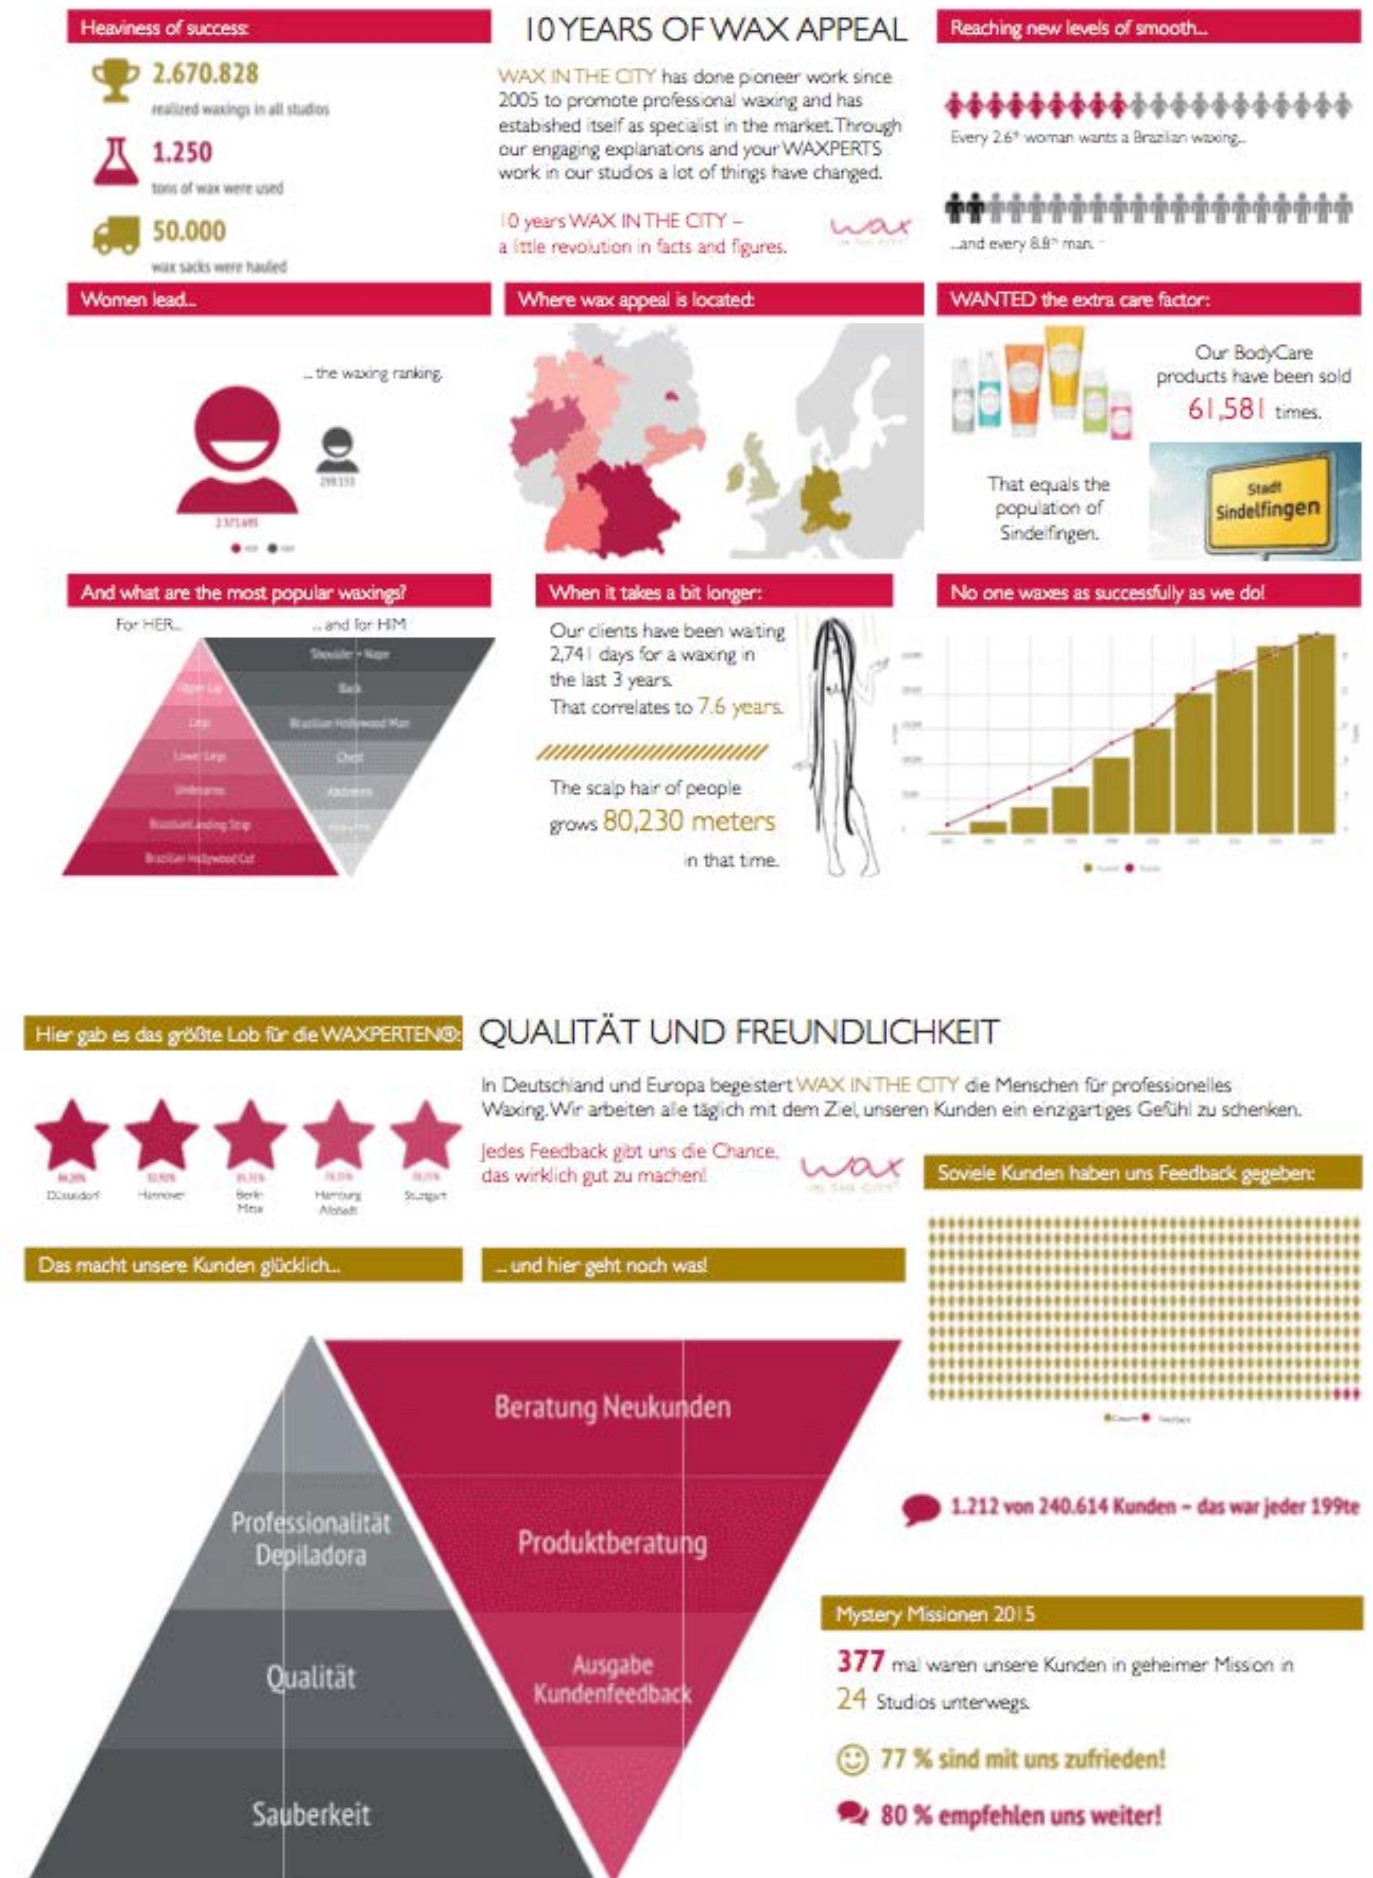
Heaviness of success:

2.670.828
realized waxings in all studios

1.250
tons of wax were used

50.000
wax sacks were hauled

10 YEARS OF WAX APPEAL

WAX IN THE CITY has done pioneer work since 2005 to promote professional waxing and has estabished itself as specialist in the market. Through our engaging explanations and your WAXPERTS work in our studios a lot of things have changed.

10 years WAX IN THE CITY – a little revolution in facts and figures.

wax

Reaching new levels of smooth...

Every 2.6th woman wants a Brazilian waxing...

...and every 8.8th man.

Women lead...

... the waxing ranking.

2371695

299133

Where wax appeal is located:

WANTED the extra care factor:

Our BodyCare products have been sold 61,581 times.

That equals the population of Sindelfingen.

Stadt Sindelfingen

And what are the most popular waxings?

For HER...

... and for HIM

Shoulder + Nape
Back
Brazilian Hollywood Man
Chest
Abdomen
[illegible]

Upper Lip
Legs
Lower Legs
Underarms
Brazilian Landing Strip
Brazilian Hollywood Cut

When it takes a bit longer:

Our clients have been waiting 2,741 days for a waxing in the last 3 years.
That correlates to 7.6 years.

The scalp hair of people grows 80,230 meters in that time.

No one waxes as successfully as we do!

Hier gab es das größte Lob für die WAXPERTEN®:

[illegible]
Düsseldorf
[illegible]
Hannover
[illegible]
Berlin Mitte
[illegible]
Hamburg Altstadt
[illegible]
Stuttgart

QUALITÄT UND FREUNDLICHKEIT

In Deutschland und Europa begeistert WAX IN THE CITY die Menschen für professionelles Waxing. Wir arbeiten alle täglich mit dem Ziel, unseren Kunden ein einzigartiges Gefühl zu schenken.

Jedes Feedback gibt uns die Chance, das wirklich gut zu machen!

wax

Soviele Kunden haben uns Feedback gegeben:

Das macht unsere Kunden glücklich...

... und hier geht noch was!

Professionalität Depiladora
Qualität
Sauberkeit

Beratung Neukunden
Produktberatung
Ausgabe Kundenfeedback

1.212 von 240.614 Kunden – das war jeder 199te

Mystery Missionen 2015

377 mal waren unsere Kunden in geheimer Mission in 24 Studios unterwegs.

77 % sind mit uns zufrieden!

80 % empfehlen uns weiter!